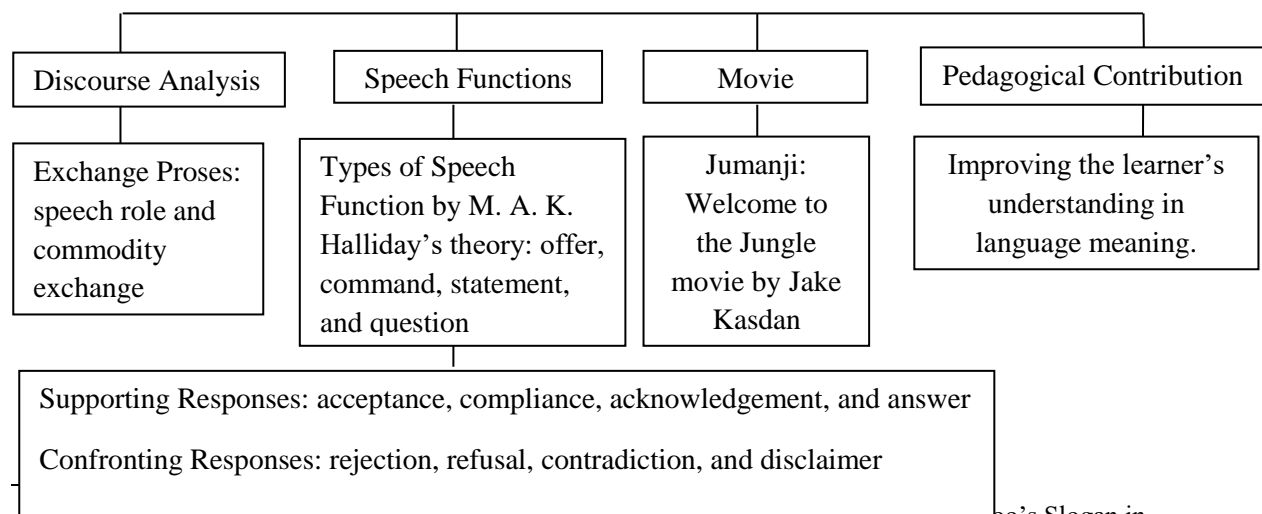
Discourse Analysis

Exchange Proses: speech role and commodity exchange

Speech Functions

Types of Speech Function by M. A. K. Halliday's theory: offer, command, statement, and question

Movie

Jumanji: Welcome to the Jungle movie by Jake Kasdan

Pedagogical Contribution

Improving the learner's understanding in language meaning.

Supporting Responses: acceptance, compliance, acknowledgement, and answer

Confronting Responses: rejection, refusal, contradiction, and disclaimer

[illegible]e's Slogan in